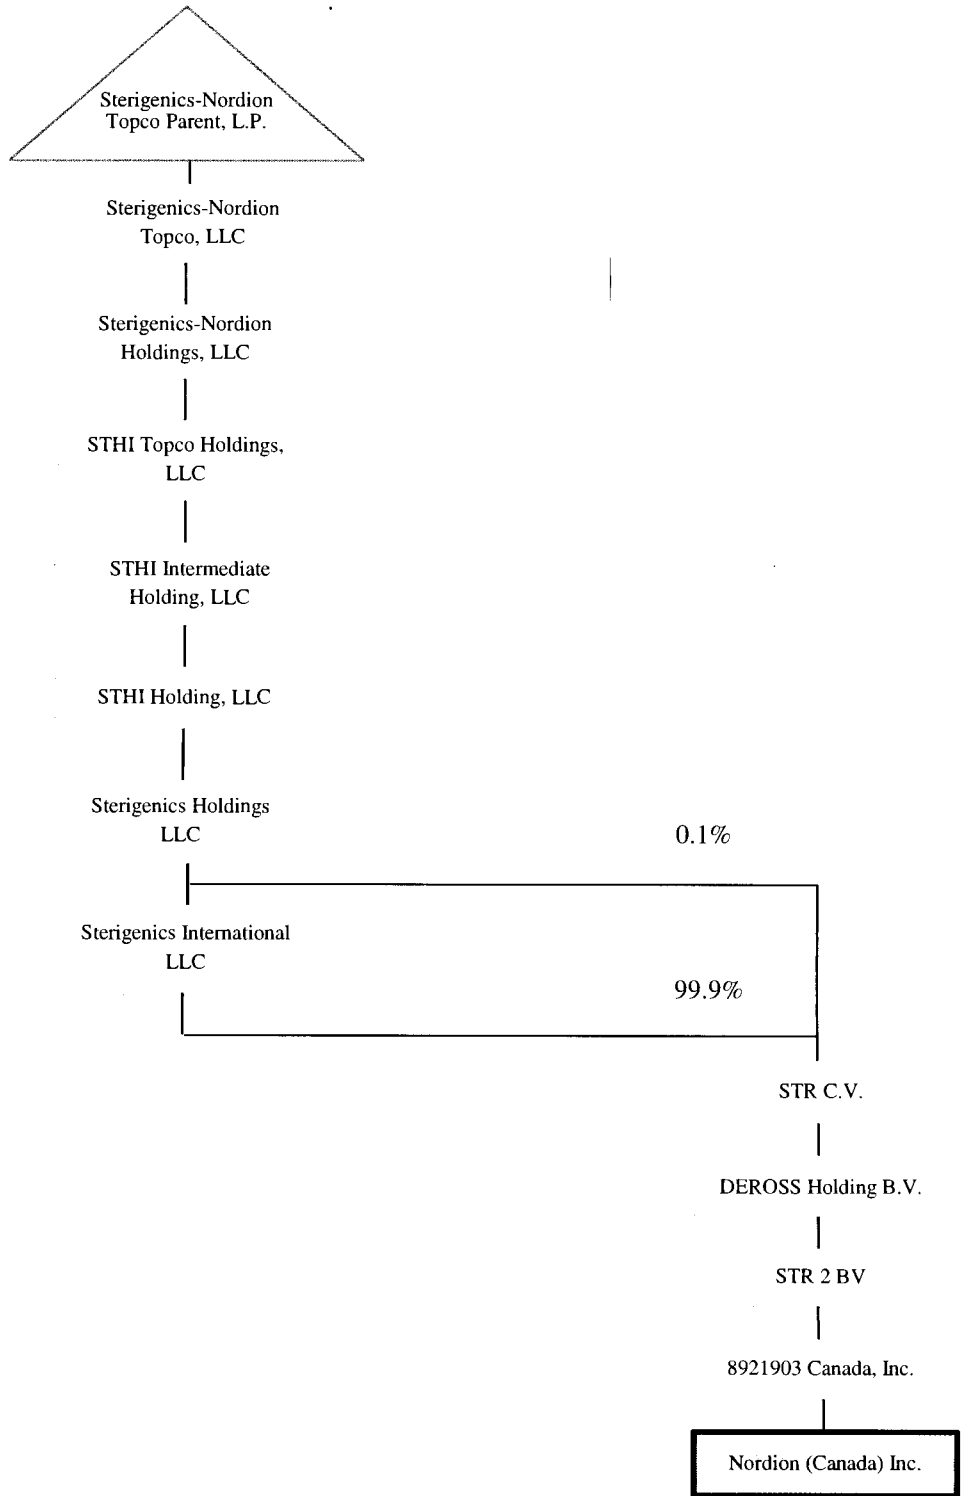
Sterigenics-Nordion Topco Parent, L.P.

Sterigenics-Nordion Topco, LLC

Sterigenics-Nordion Holdings, LLC

STHI Topco Holdings, LLC

STHI Intermediate Holding, LLC

STHI Holding, LLC

Sterigenics Holdings LLC

0.1%

Sterigenics International LLC

99.9%

STR C.V.

DEROSS Holding B.V.

STR 2 BV

8921903 Canada, Inc.

Nordion (Canada) Inc.